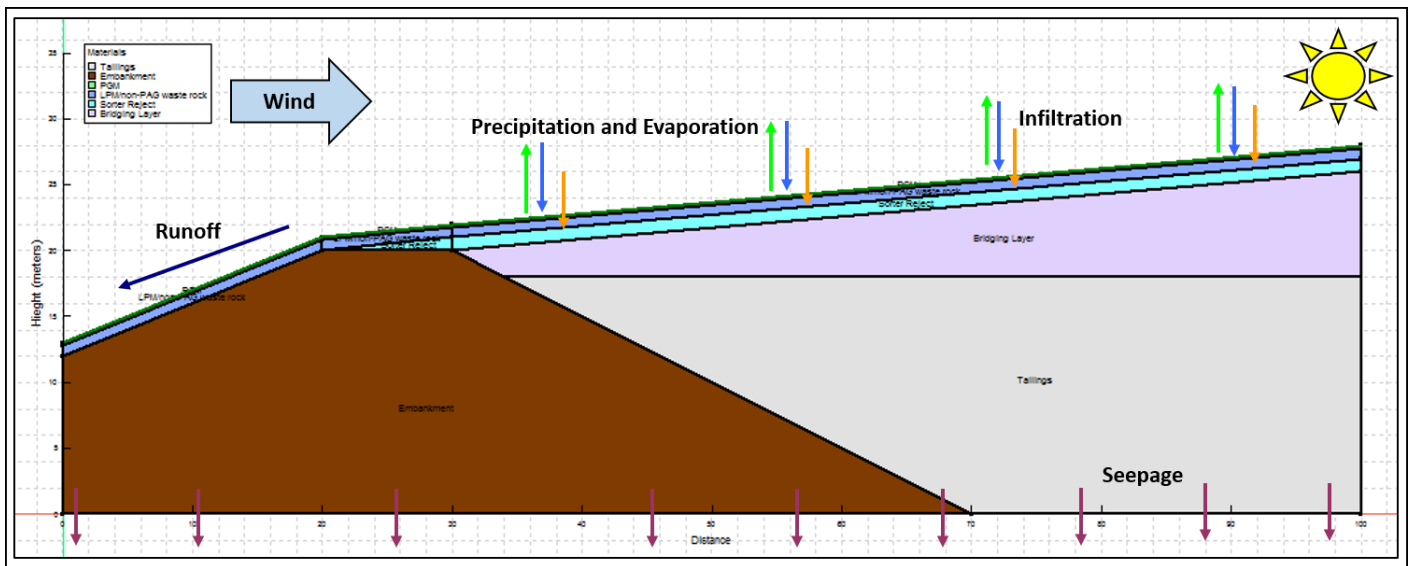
Materials
Tailings
Embankment
PGM
LPM/non-PAG waste rock
Sorter Reject
Bridging Layer

Wind

Precipitation and Evaporation

Infiltration

Runoff

Hieght (meters)

35
30
25
20
15
10
5
0

PGM
LPM/non-PAG waste rock

PGM
LPM/non-PAG waste rock
Sorter Reject

PGM
LPM/non-PAG waste rock
Sorter Reject

Bridging Layer

Embankment

Tailings

Seepage

0 10 20 30 40 50 60 70 80 90 100
Distance